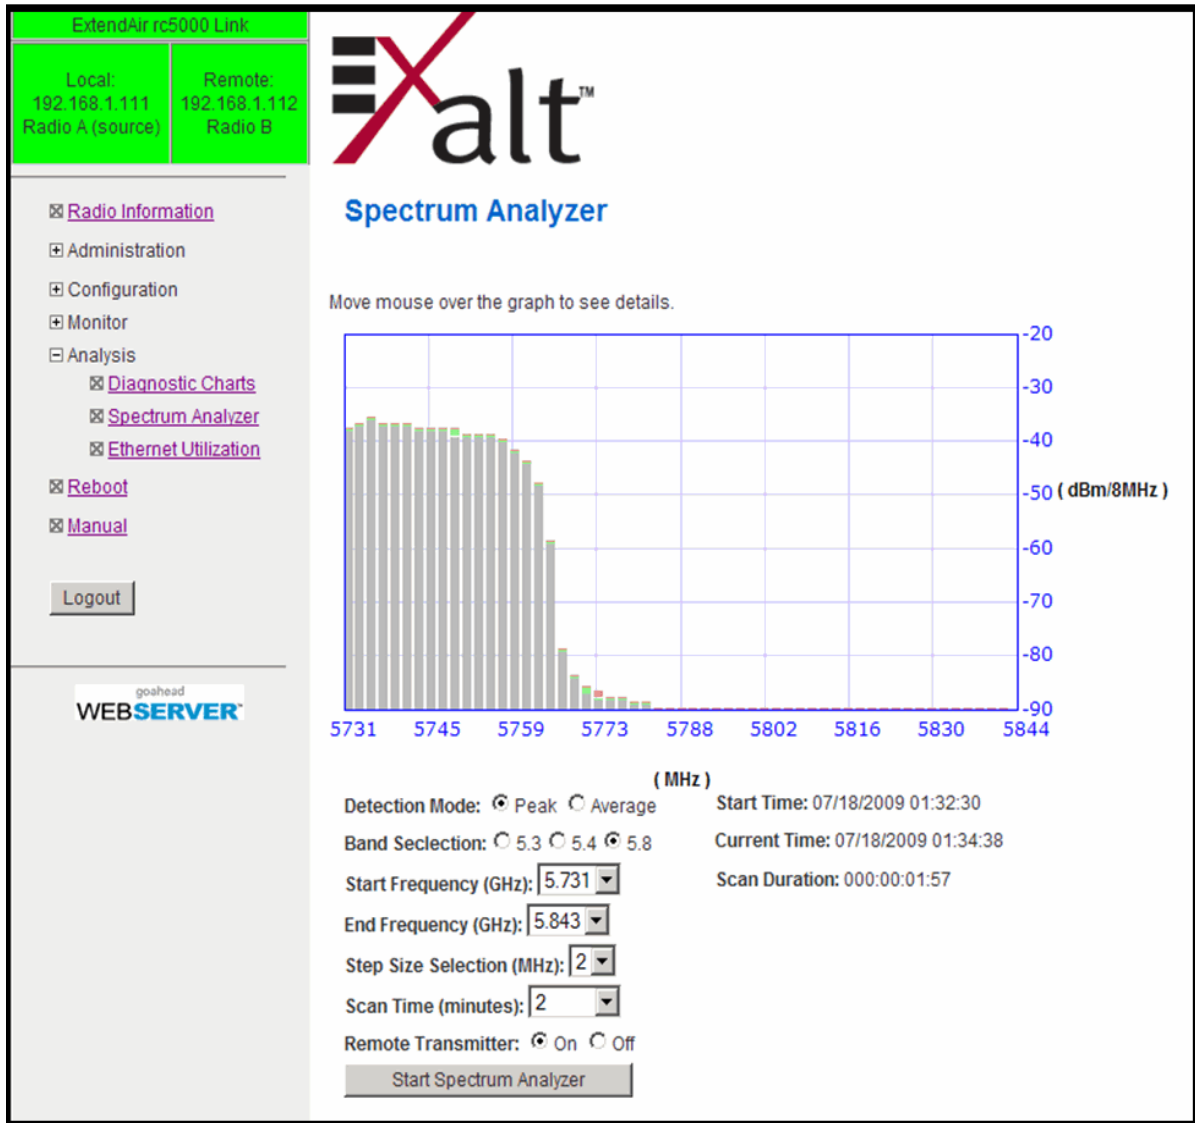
ExtendAir rc5000 Link

Local:
192.168.1.111
Radio A (source)

Remote:
192.168.1.112
Radio B

⊠ Radio Information
⊞ Administration
⊞ Configuration
⊞ Monitor
⊟ Analysis
⊠ Diagnostic Charts
⊠ Spectrum Analyzer
⊠ Ethernet Utilization
⊠ Reboot
⊠ Manual

Logout

goahead
WEBSERVER

Exalt™

Spectrum Analyzer

Move mouse over the graph to see details.

-20
-30
-40
-50 ( dBm/8MHz )
-60
-70
-80
-90

5731 5745 5759 5773 5788 5802 5816 5830 5844

( MHz )

Detection Mode: Peak Average
Band Seclection: 5.3 5.4 5.8
Start Frequency (GHz): 5.731
End Frequency (GHz): 5.843
Step Size Selection (MHz): 2
Scan Time (minutes): 2
Remote Transmitter: On Off
Start Spectrum Analyzer

Start Time: 07/18/2009 01:32:30
Current Time: 07/18/2009 01:34:38
Scan Duration: 000:00:01:57